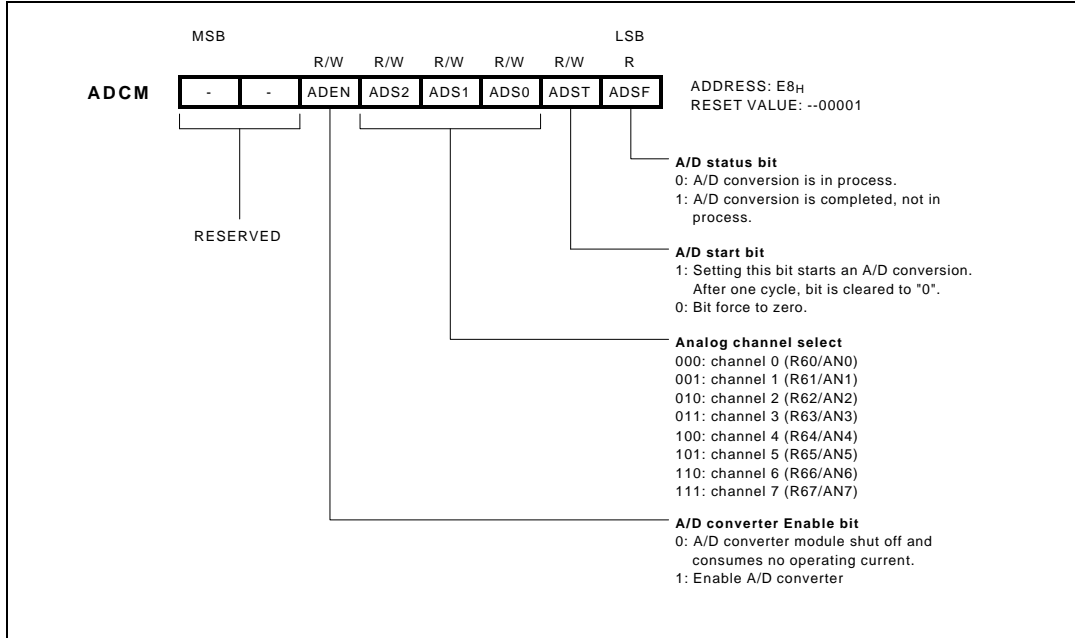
MSB LSB

| | | R/W | R/W | R/W | R/W | R/W | R |
|---|---|---|---|---|---|---|---|
| ADCM | - | - | ADEN | ADS2 | ADS1 | ADS0 | ADST | ADSF |

ADDRESS: E8$_H$
RESET VALUE: --00001

RESERVED

A/D status bit
0: A/D conversion is in process.
1: A/D conversion is completed, not in process.

A/D start bit
1: Setting this bit starts an A/D conversion. After one cycle, bit is cleared to "0".
0: Bit force to zero.

Analog channel select
000: channel 0 (R60/AN0)
001: channel 1 (R61/AN1)
010: channel 2 (R62/AN2)
011: channel 3 (R63/AN3)
100: channel 4 (R64/AN4)
101: channel 5 (R65/AN5)
110: channel 6 (R66/AN6)
111: channel 7 (R67/AN7)

A/D converter Enable bit
0: A/D converter module shut off and consumes no operating current.
1: Enable A/D converter